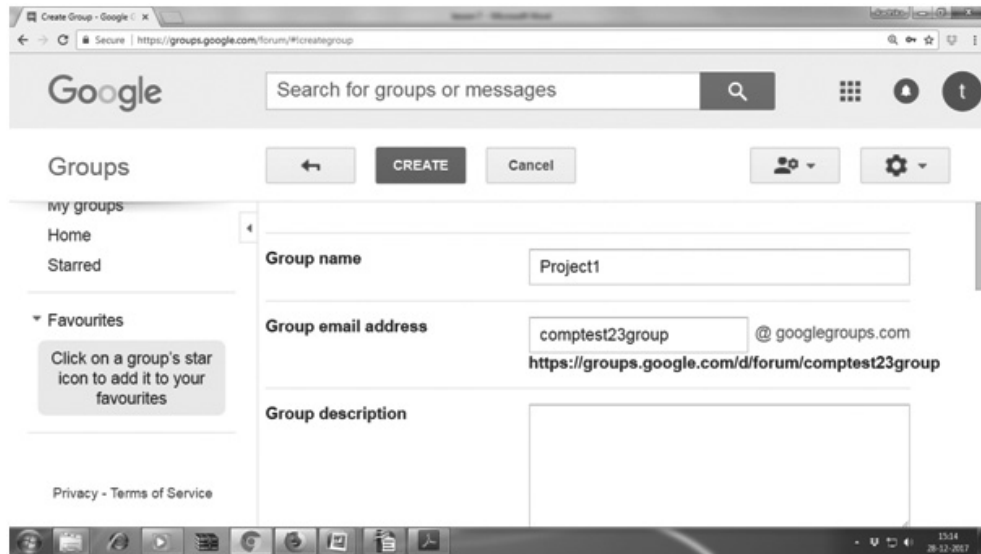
Create Group - Google ( ×

Secure | https://groups.google.com/forum/#!creategroup

Google

Search for groups or messages

t

Groups

CREATE

Cancel

My groups

Home

Starred

Favourites

Click on a group's star icon to add it to your favourites

Privacy - Terms of Service

Group name

Project1

Group email address

comptest23group

@ googlegroups.com

https://groups.google.com/d/forum/comptest23group

Group description

15:14
28-12-2017